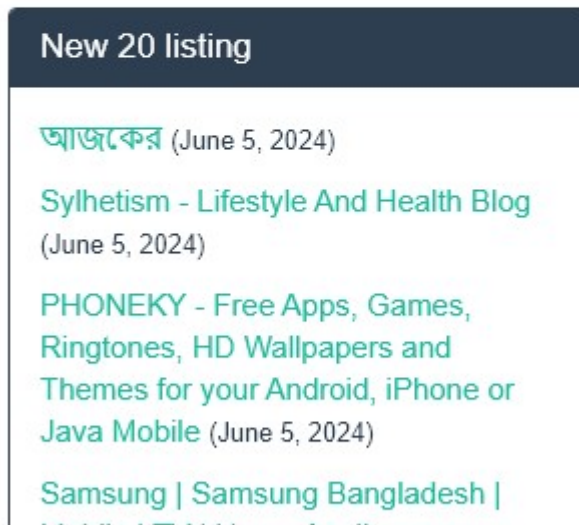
New 20 listing

আজকের (June 5, 2024)

Sylhetism - Lifestyle And Health Blog (June 5, 2024)

PHONEKY - Free Apps, Games, Ringtones, HD Wallpapers and Themes for your Android, iPhone or Java Mobile (June 5, 2024)

Samsung | Samsung Bangladesh | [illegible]